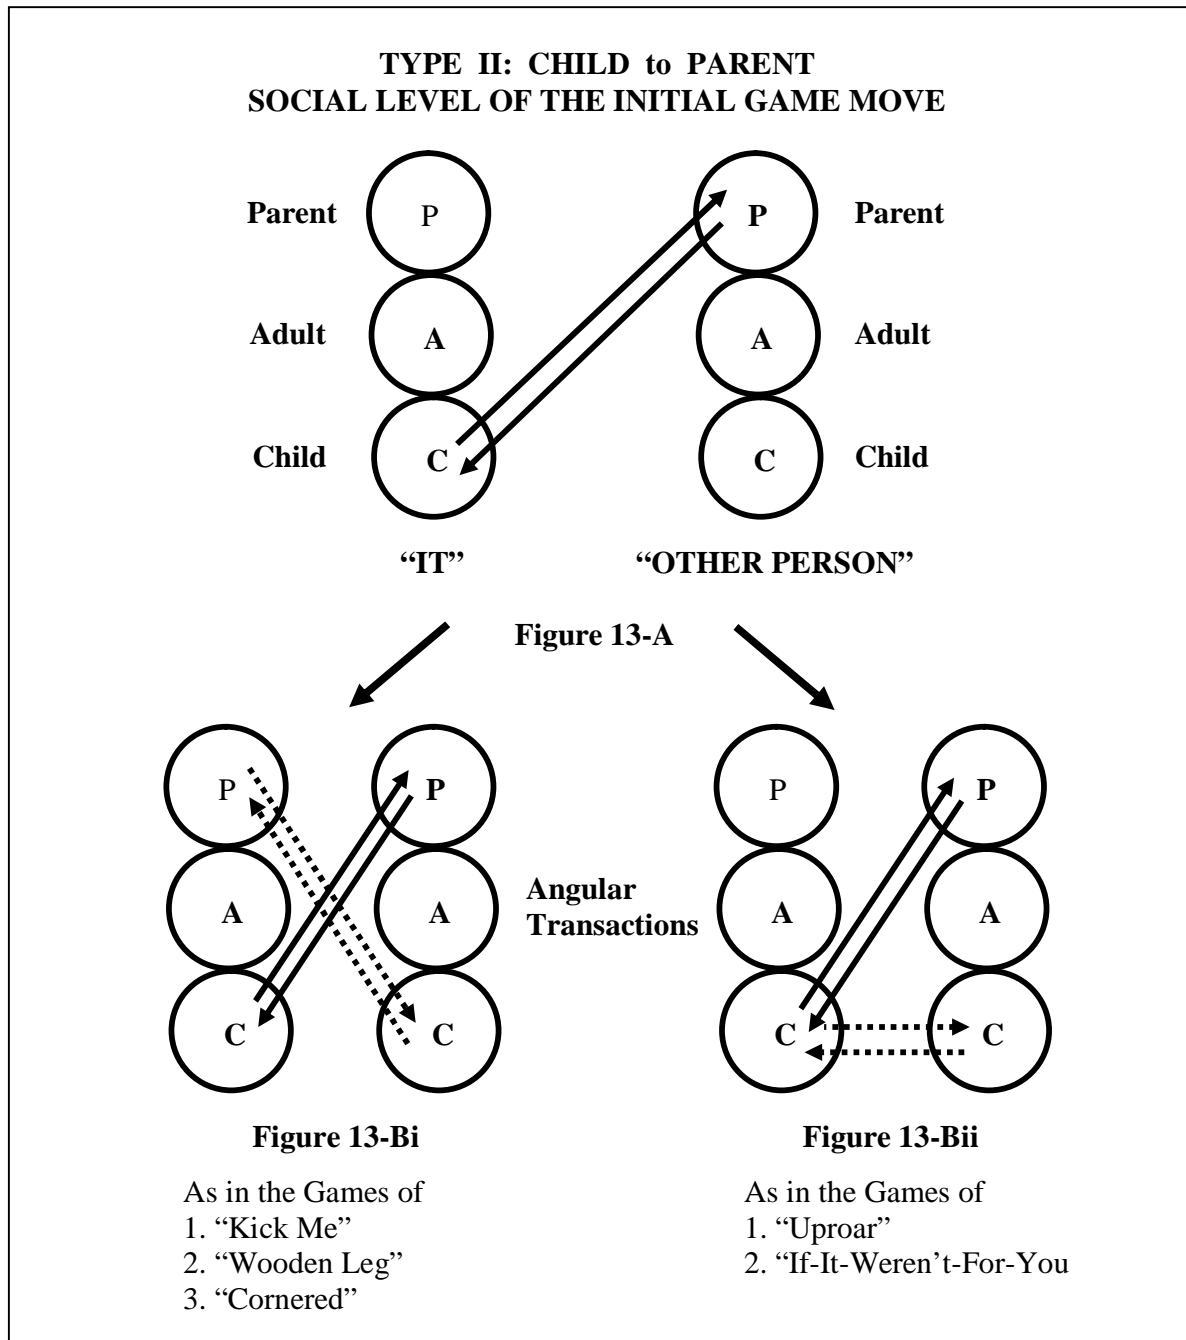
TYPE II: CHILD to PARENT
SOCIAL LEVEL OF THE INITIAL GAME MOVE

Parent P

Adult A

Child C

P Parent

A Adult

C Child

"IT" "OTHER PERSON"

Figure 13-A

P A C

P A C

Angular Transactions

P A C

P A C

Figure 13-Bi

As in the Games of
1. "Kick Me"
2. "Wooden Leg"
3. "Cornered"

Figure 13-Bii

As in the Games of
1. "Uproar"
2. "If-It-Weren't-For-You